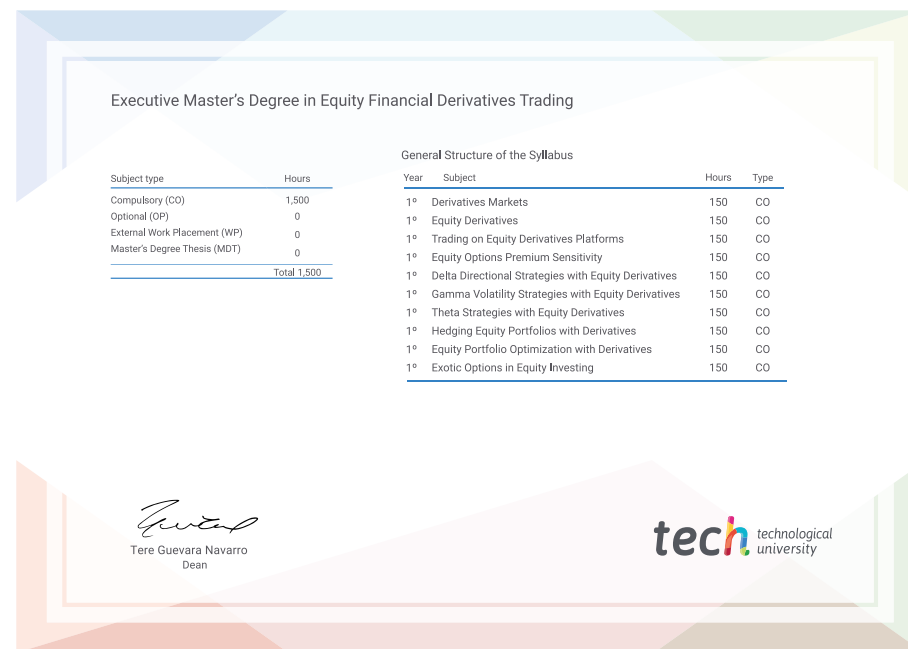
Executive Master's Degree in Equity Financial Derivatives Trading

| Subject type | Hours |
|---|---|
| Compulsory (CO) | 1,500 |
| Optional (OP) | 0 |
| External Work Placement (WP) | 0 |
| Master's Degree Thesis (MDT) | 0 |
| | Total 1,500 |

General Structure of the Syllabus

| Year | Subject | Hours | Type |
|---|---|---|---|
| 1º | Derivatives Markets | 150 | CO |
| 1º | Equity Derivatives | 150 | CO |
| 1º | Trading on Equity Derivatives Platforms | 150 | CO |
| 1º | Equity Options Premium Sensitivity | 150 | CO |
| 1º | Delta Directional Strategies with Equity Derivatives | 150 | CO |
| 1º | Gamma Volatility Strategies with Equity Derivatives | 150 | CO |
| 1º | Theta Strategies with Equity Derivatives | 150 | CO |
| 1º | Hedging Equity Portfolios with Derivatives | 150 | CO |
| 1º | Equity Portfolio Optimization with Derivatives | 150 | CO |
| 1º | Exotic Options in Equity Investing | 150 | CO |

Tere Guevara Navarro
Dean

tech technological university